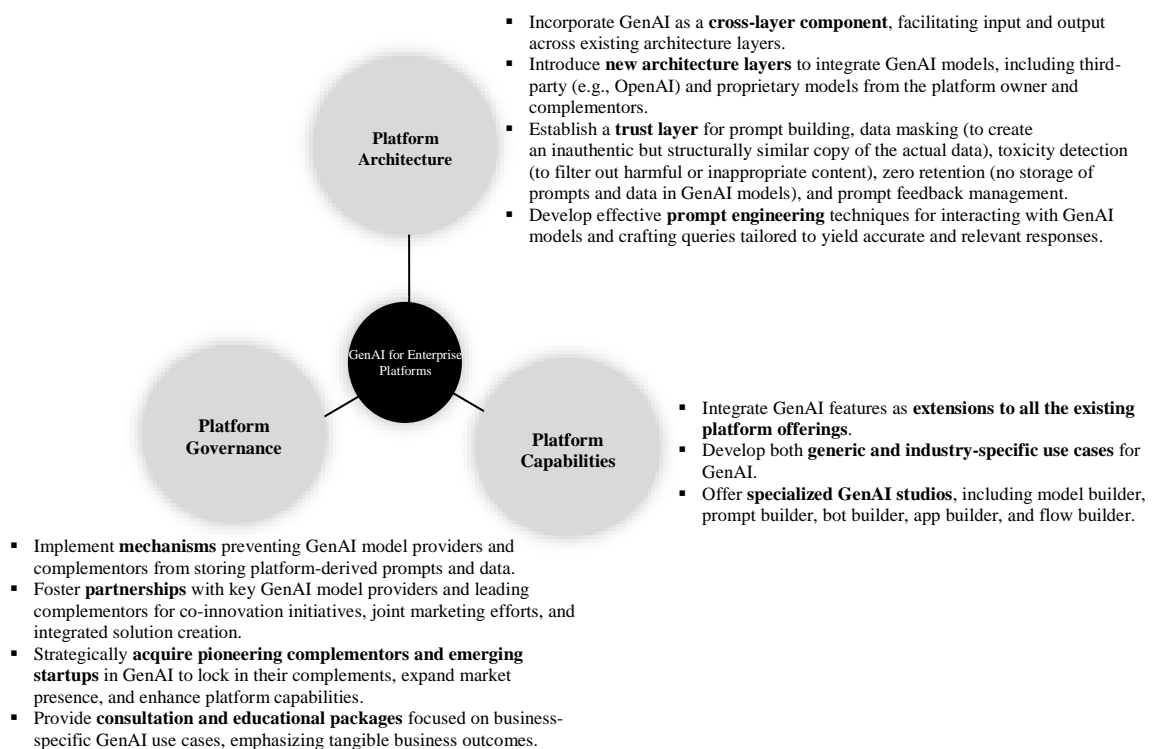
- Incorporate GenAI as a **cross-layer component**, facilitating input and output across existing architecture layers.
- Introduce **new architecture layers** to integrate GenAI models, including third-party (e.g., OpenAI) and proprietary models from the platform owner and complementors.
- Establish a **trust layer** for prompt building, data masking (to create an inauthentic but structurally similar copy of the actual data), toxicity detection (to filter out harmful or inappropriate content), zero retention (no storage of prompts and data in GenAI models), and prompt feedback management.
- Develop effective **prompt engineering** techniques for interacting with GenAI models and crafting queries tailored to yield accurate and relevant responses.

Platform Architecture

GenAI for Enterprise Platforms

Platform Governance

Platform Capabilities

- Integrate GenAI features as **extensions to all the existing platform offerings**.
- Develop both **generic and industry-specific use cases** for GenAI.
- Offer **specialized GenAI studios**, including model builder, prompt builder, bot builder, app builder, and flow builder.

- Implement **mechanisms** preventing GenAI model providers and complementors from storing platform-derived prompts and data.
- Foster **partnerships** with key GenAI model providers and leading complementors for co-innovation initiatives, joint marketing efforts, and integrated solution creation.
- Strategically **acquire pioneering complementors and emerging startups** in GenAI to lock in their complements, expand market presence, and enhance platform capabilities.
- Provide **consultation and educational packages** focused on business-specific GenAI use cases, emphasizing tangible business outcomes.